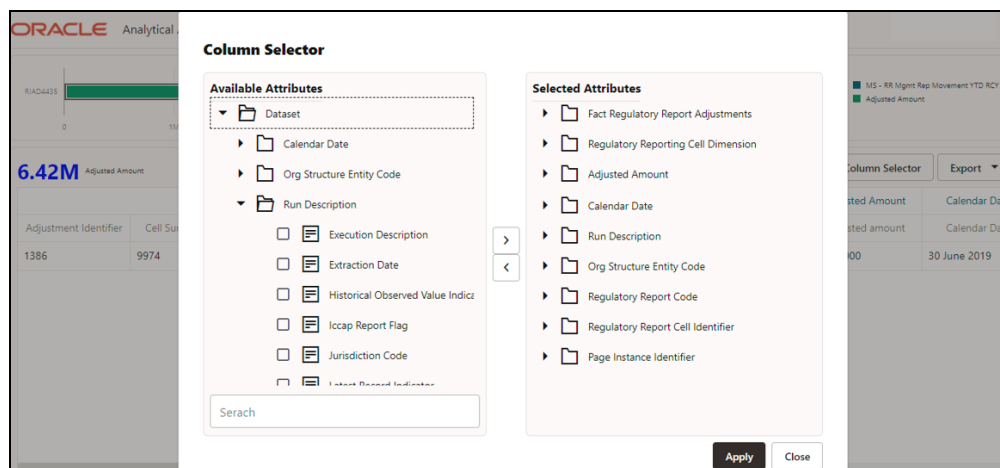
ORACLE Analytical

RIAD4438

0

1M

MS - RR Mgmt Rep Movement YTD RCY

Adjusted Amount

6.42M Adjusted Amount

Column Selector

Export

Adjustment Identifier

Cell Su

sted Amount

Calendar Da

sted amount

Calendar Da

1386

9974

00

30 June 2019

Column Selector

Available Attributes

Dataset

Calendar Date

Org Structure Entity Code

Run Description

Execution Description

Extraction Date

Historical Observed Value Indica

Iccap Report Flag

Jurisdiction Code

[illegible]

Serach

Selected Attributes

Fact Regulatory Report Adjustments

Regulatory Reporting Cell Dimension

Adjusted Amount

Calendar Date

Run Description

Org Structure Entity Code

Regulatory Report Code

Regulatory Report Cell Identifier

Page Instance Identifier

Apply

Close